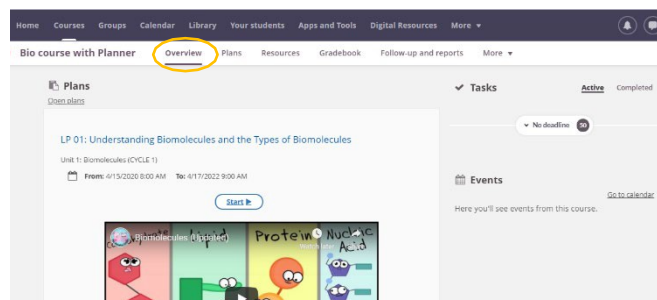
Home Courses Groups Calendar Library Your students Apps and Tools Digital Resources More ▾

Bio course with Planner Overview Plans Resources Gradebook Follow-up and reports More ▾

Plans
Open plans

LP 01: Understanding Biomolecules and the Types of Biomolecules

Unit 1: Biomolecules (CYCLE 1)

From: 4/15/2020 8:00 AM To: 4/17/2022 9:00 AM

Start ▶

Biomolecules (Updated)

Watch later

Protein Nucleic Acid

Tasks

Active Completed

No deadline 30

Events

Go to calendar

Here you'll see events from this course.